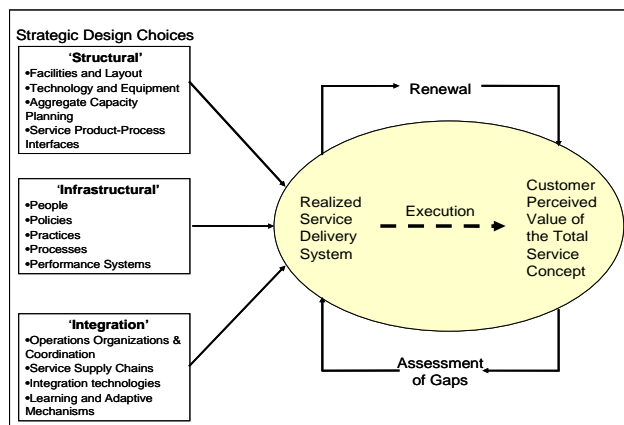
Strategic Design Choices

'Structural'
•Facilities and Layout
•Technology and Equipment
•Aggregate Capacity Planning
•Service Product-Process Interfaces

'Infrastructural'
•People
•Policies
•Practices
•Processes
•Performance Systems

'Integration'
•Operations Organizations & Coordination
•Service Supply Chains
•Integration technologies
•Learning and Adaptive Mechanisms

Renewal

Realized Service Delivery System

Execution

Customer Perceived Value of the Total Service Concept

Assessment of Gaps